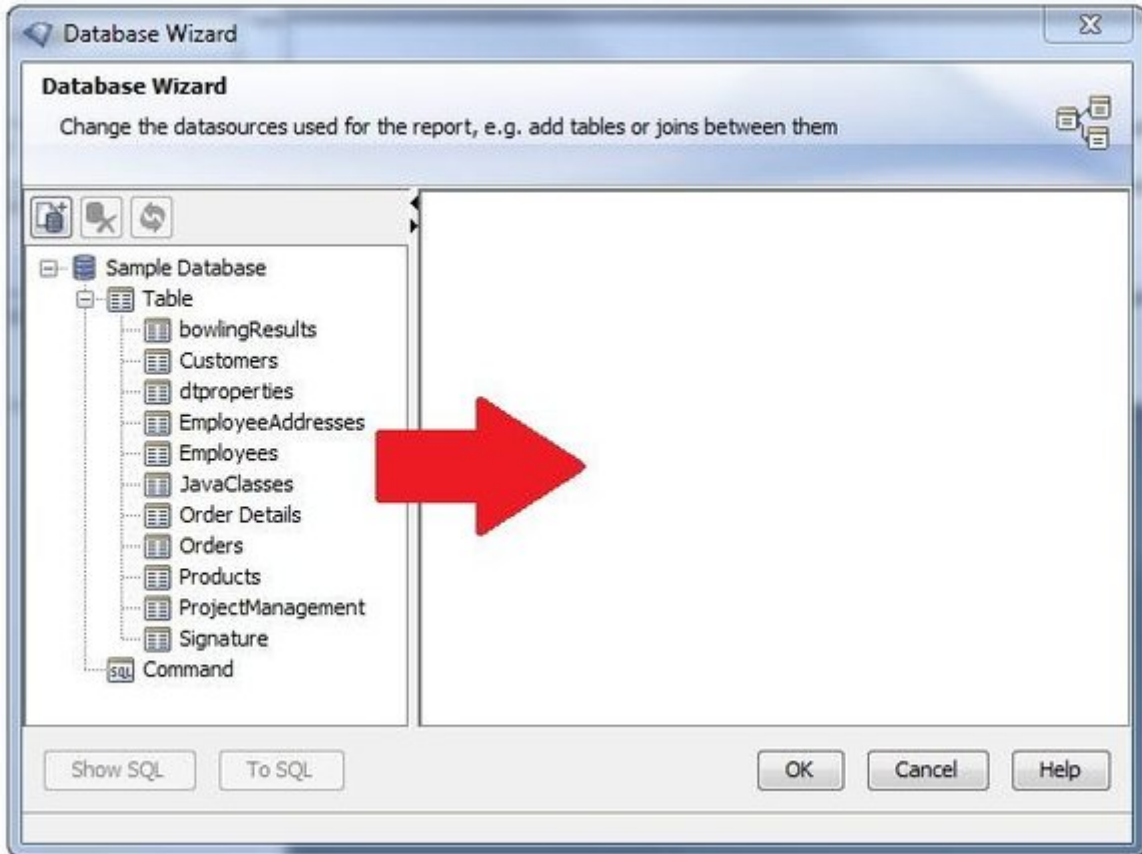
Database Wizard

Database Wizard

Change the datasources used for the report, e.g. add tables or joins between them

Sample Database
Table
bowlingResults
Customers
dtproperties
EmployeeAddresses
Employees
JavaClasses
Order Details
Orders
Products
ProjectManagement
Signature
SQL Command

Show SQL
To SQL
OK
Cancel
Help